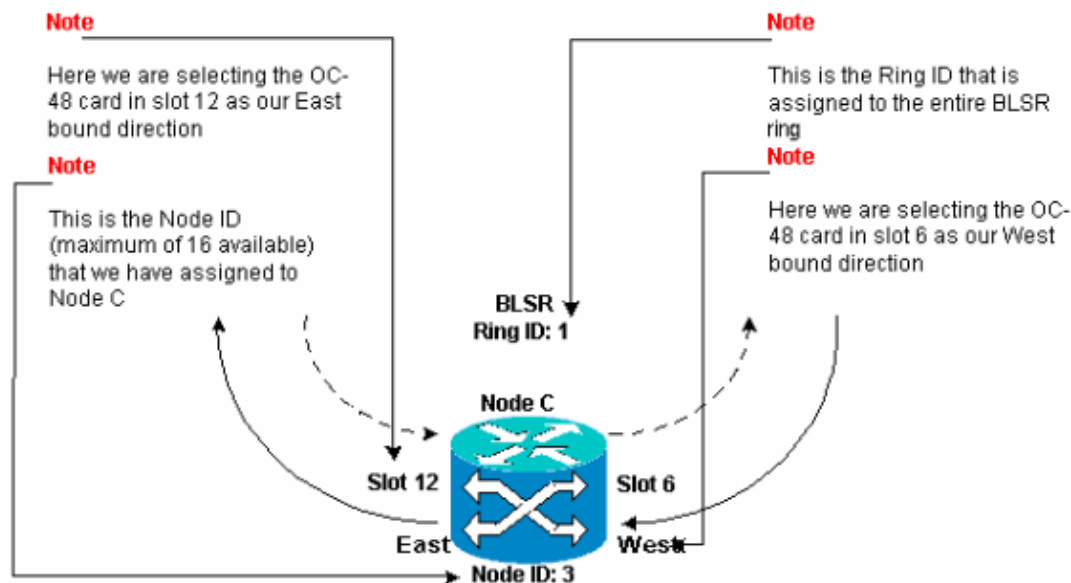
Note

Here we are selecting the OC-48 card in slot 12 as our East bound direction

Note

This is the Node ID (maximum of 16 available) that we have assigned to Node C

Note

This is the Ring ID that is assigned to the entire BLSR ring

Note

Here we are selecting the OC-48 card in slot 6 as our West bound direction

BLSR
Ring ID: 1

Node C

Slot 12

Slot 6

East

West

Node ID: 3